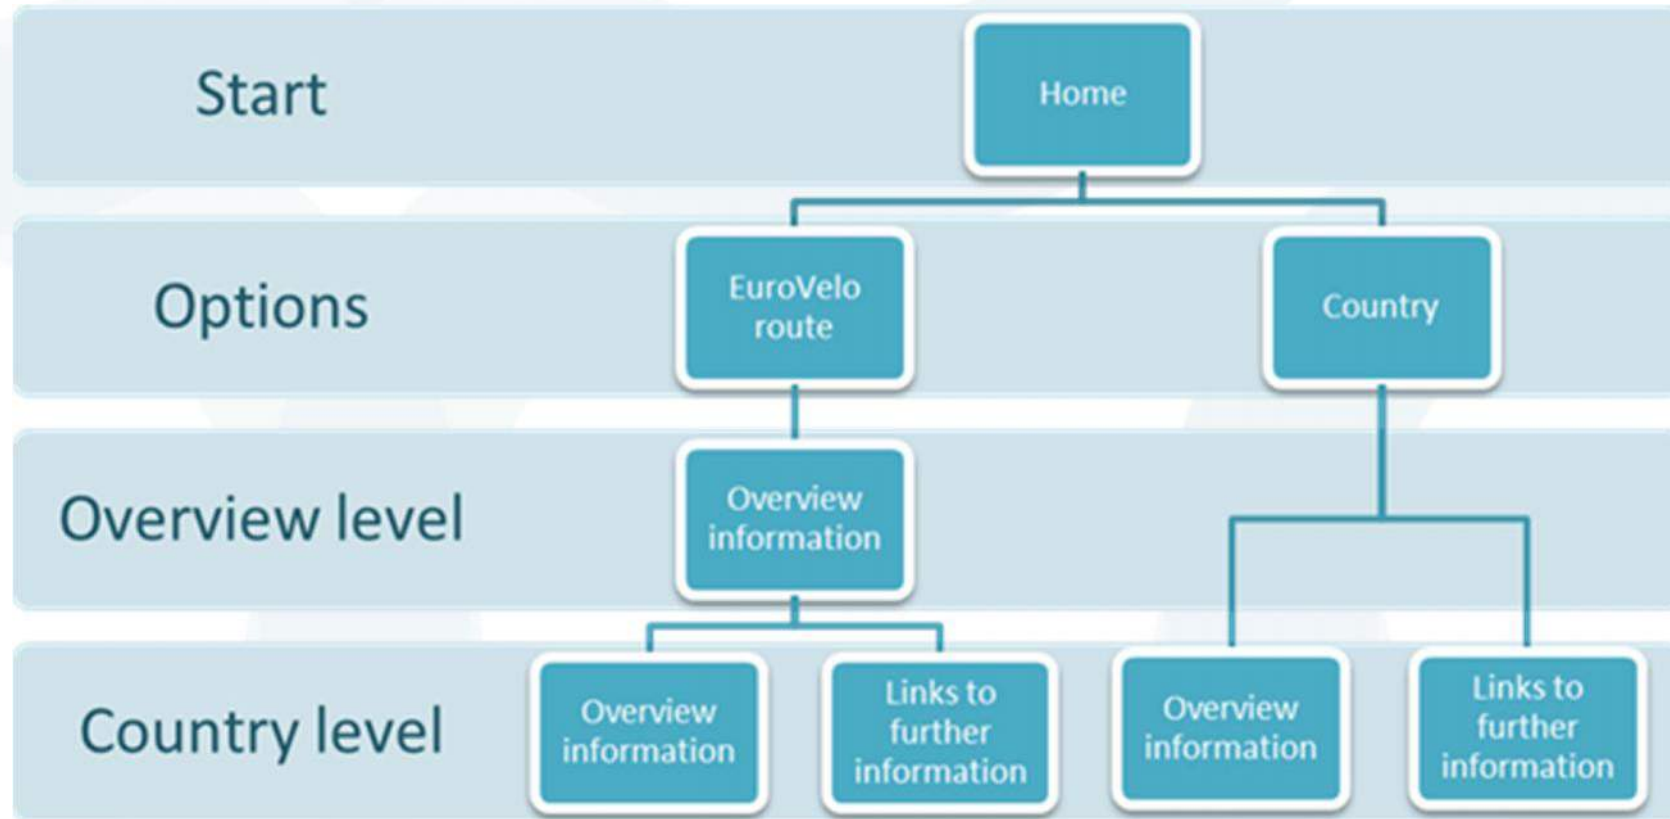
Start

Home

Options

EuroVelo route

Country

Overview level

Overview information

Country level

Overview information

Links to further information

Overview information

Links to further information